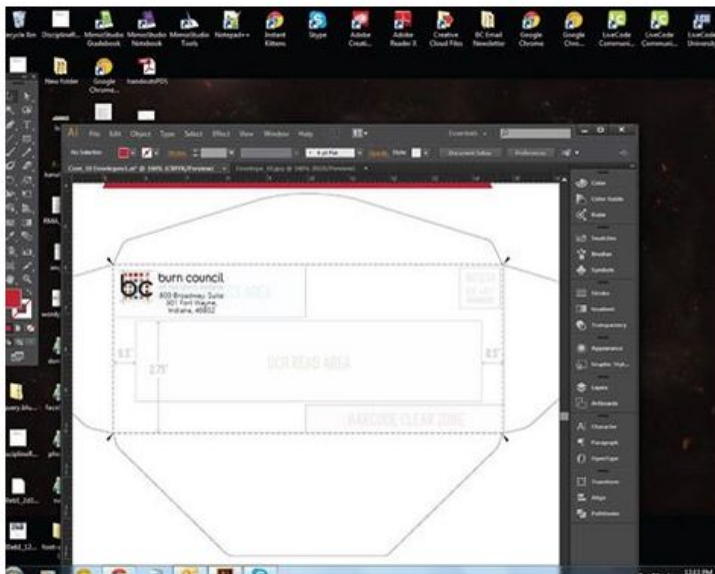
ecycle Bin DisciplineR... MemoStudio Guidebook MemoStudio Notebook MemoStudio Tools Notepad++ Instant Kittens Skype Adobe Creati... Adobe Reader X Creative Cloud Files BC Email Newsletter Google Chrome Google Chro... LiveCode Communi... LiveCode Communi... LiveCode Universi...

New folder Google Chrome... handoutsPDS

Ai File Edit Object Type Select Effect View Window Help

Essentials

No Selection

Document Setup Preferences

Color
Color Guide
Kuler
Swatches
Brushes
Symbols
Stroke
Gradient
Transparency
Appearance
Graphic Styl...
Layers
Artboards
Character
Paragraph
OpenType
Transform
Align
Pathfinder

bc burn council
800 Broadway, Suite 301 Fort Wayne, Indiana, 46802

OCR READ AREA

BARCODE CLEAR ZONE

0.5"
0.5"
2.75"